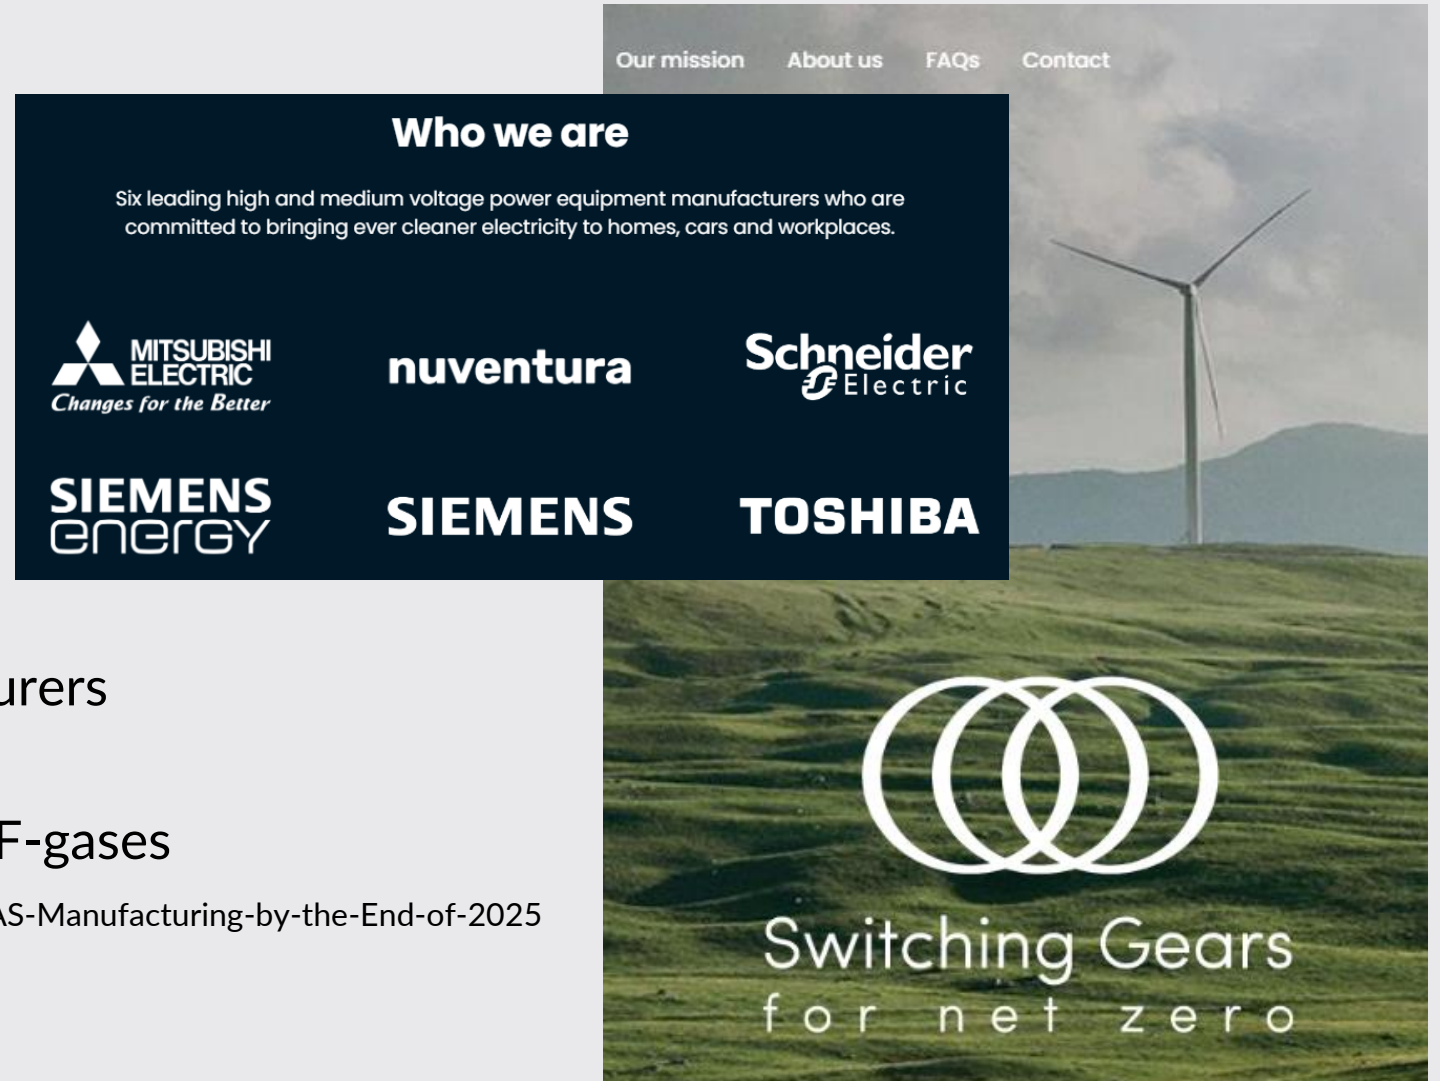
Our mission About us FAQs Contact

Who we are

Six leading high and medium voltage power equipment manufacturers who are committed to bringing ever cleaner electricity to homes, cars and workplaces.

MITSUBISHI ELECTRIC
Changes for the Better

nuventura

Schneider Electric

SIEMENS energy

SIEMENS

TOSHIBA

urers

F-gases

AS-Manufacturing-by-the-End-of-2025

Switching Gears
for net zero